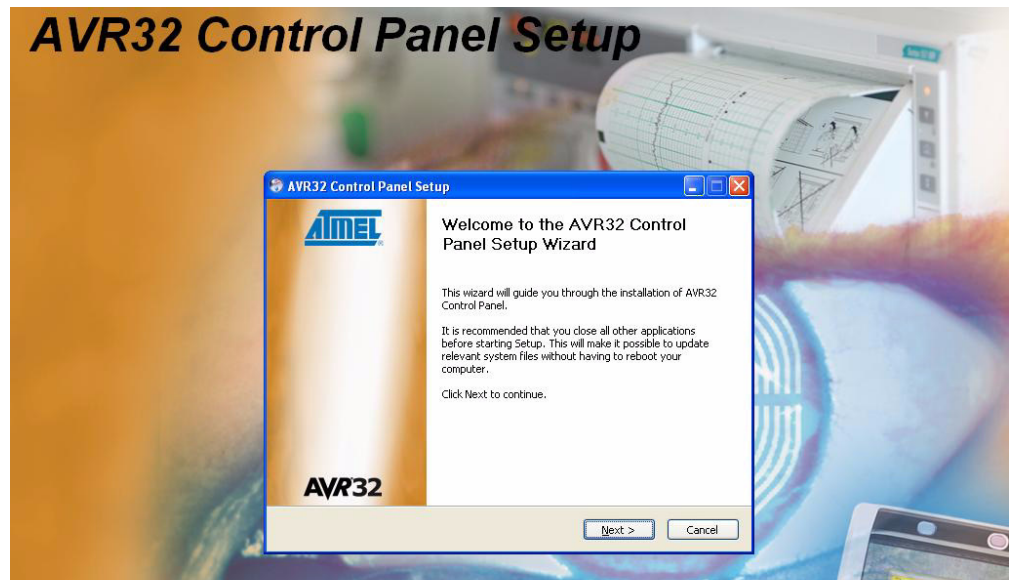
AVR32 Control Panel Setup

AVR32 Control Panel Setup

ATMEL

AVR32

Welcome to the AVR32 Control Panel Setup Wizard

This wizard will guide you through the installation of AVR32 Control Panel.

It is recommended that you close all other applications before starting Setup. This will make it possible to update relevant system files without having to reboot your computer.

Click Next to continue.

Next >

Cancel